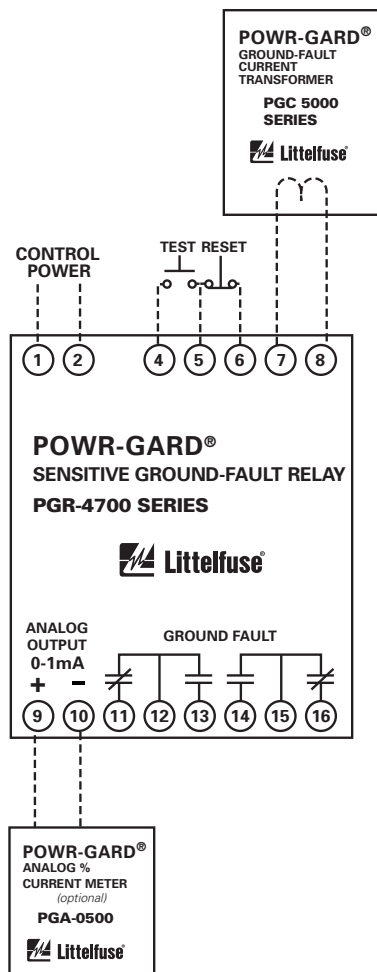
POWR-GARD®
GROUND-FAULT CURRENT TRANSFORMER
PGC 5000 SERIES
Littelfuse

CONTROL POWER

TEST RESET

1 2 4 5 6 7 8

POWR-GARD®
SENSITIVE GROUND-FAULT RELAY
PGR-4700 SERIES
Littelfuse

ANALOG OUTPUT 0-1mA
+ −

GROUND FAULT

9 10 11 12 13 14 15 16

POWR-GARD®
ANALOG % CURRENT METER
(optional)
PGA-0500
Littelfuse